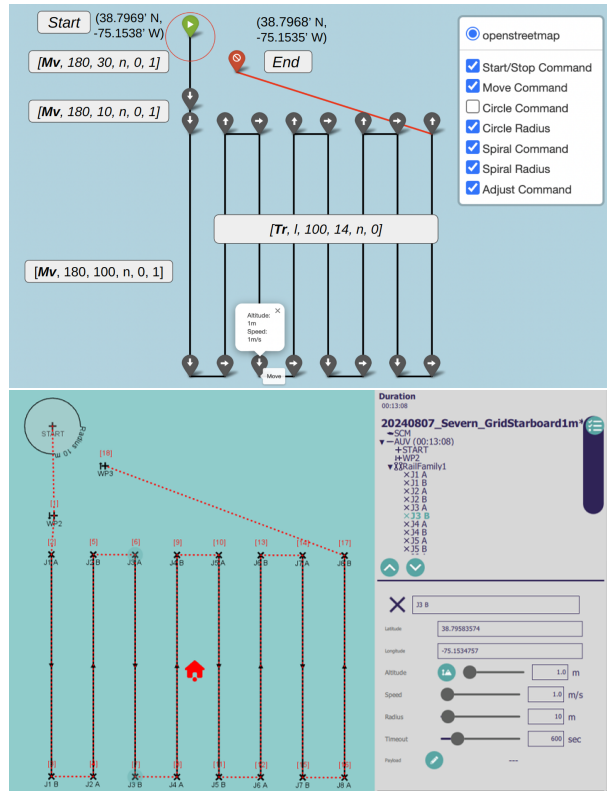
Start
(38.7969' N, -75.1538' W)

(38.7968' N, -75.1535' W)

End

[**Mv**, 180, 30, n, 0, 1]

[**Mv**, 180, 10, n, 0, 1]

[**Tr**, l, 100, 14, n, 0]

[**Mv**, 180, 100, n, 0, 1]

Altitude: 1m
Speed: 1m/s

Move

openstreetmap
Start/Stop Command
Move Command
Circle Command
Circle Radius
Spiral Command
Spiral Radius
Adjust Command

START
Radius 10 m
[18]
WP3
[1]
WP2
[2] J1 A
[5] J2 B
[6] J3 A
[9] J4 B
[10] J5 A
[13] J6 B
[14] J7 A
[17] J8 B
[3] J1 B
[4] J2 A
[7] J3 B
[8] J4 A
[11] J5 B
[12] J6 A
[15] J7 B
[16] J8 A

Duration
00:13:08
20240807_Severn_GridStarboard1m*
SCM
AUV (00:13:08)
START
WP2
RailFamily1
J1 A
J1 B
J2 A
J2 B
J3 A
J3 B
J4 A
J4 B
J5 A
J5 B

J3 B
Latitude 38.79583574
Longitude -75.1534757
Altitude 1.0 m
Speed 1.0 m/s
Radius 10 m
Timeout 600 sec
Payload ---